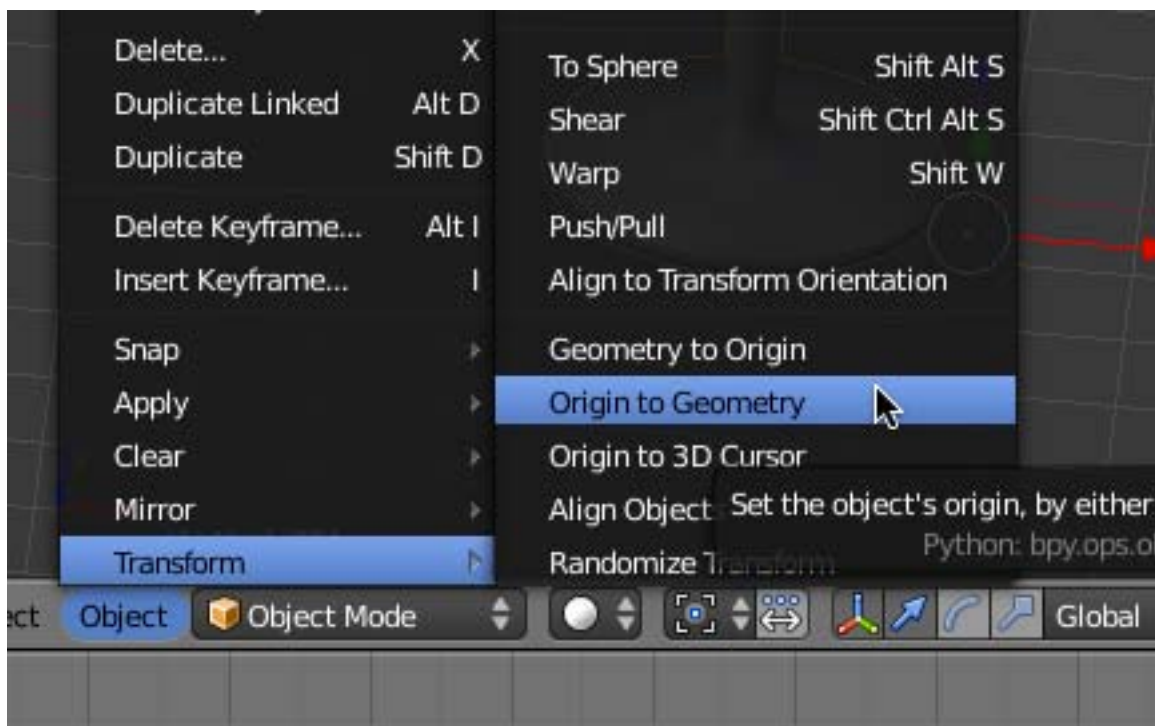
Delete... X
Duplicate Linked Alt D
Duplicate Shift D

Delete Keyframe... Alt I
Insert Keyframe... I

Snap
Apply
Clear
Mirror
Transform

To Sphere Shift Alt S
Shear Shift Ctrl Alt S
Warp Shift W
Push/Pull
Align to Transform Orientation

Geometry to Origin
Origin to Geometry
Origin to 3D Cursor
Align Object
Randomize T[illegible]

Set the object's origin, by either
Python: bpy.ops.o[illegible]

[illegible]ect Object Object Mode Global